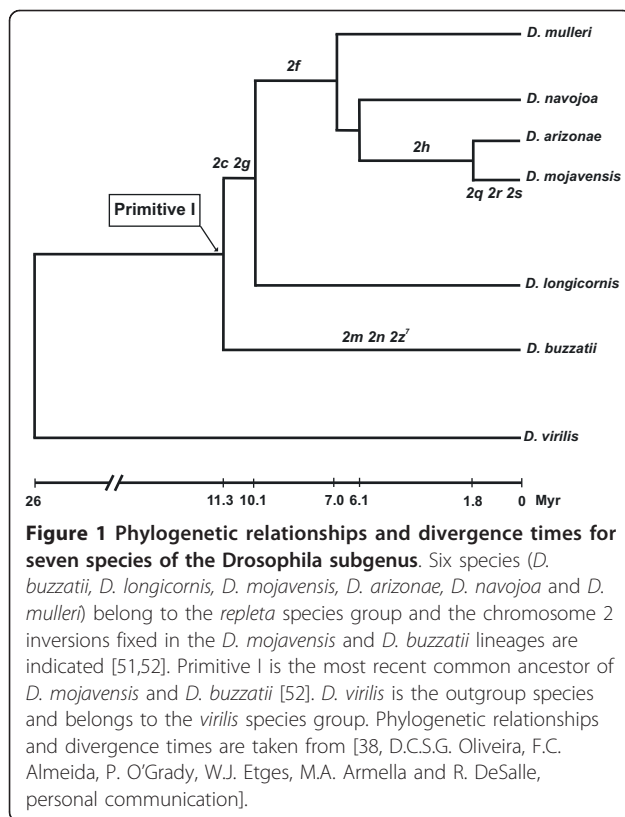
D. mulleri

2f

D. navojoa

D. arizonae

2h

D. mojavensis

2q 2r 2s

2c 2g

Primitive I

D. longicornis

2m 2n $2z^7$

D. buzzatii

D. virilis

26 11.3 10.1 7.0 6.1 1.8 0 Myr

**Figure 1 Phylogenetic relationships and divergence times for seven species of the Drosophila subgenus**. Six species (*D. buzzatii, D. longicornis, D. mojavensis, D. arizonae, D. navojoa* and *D. mulleri*) belong to the *repleta* species group and the chromosome 2 inversions fixed in the *D. mojavensis* and *D. buzzatii* lineages are indicated [51,52]. Primitive I is the most recent common ancestor of *D. mojavensis* and *D. buzzatii* [52]. *D. virilis* is the outgroup species and belongs to the *virilis* species group. Phylogenetic relationships and divergence times are taken from [38, D.C.S.G. Oliveira, F.C. Almeida, P. O'Grady, W.J. Etges, M.A. Armella and R. DeSalle, personal communication].